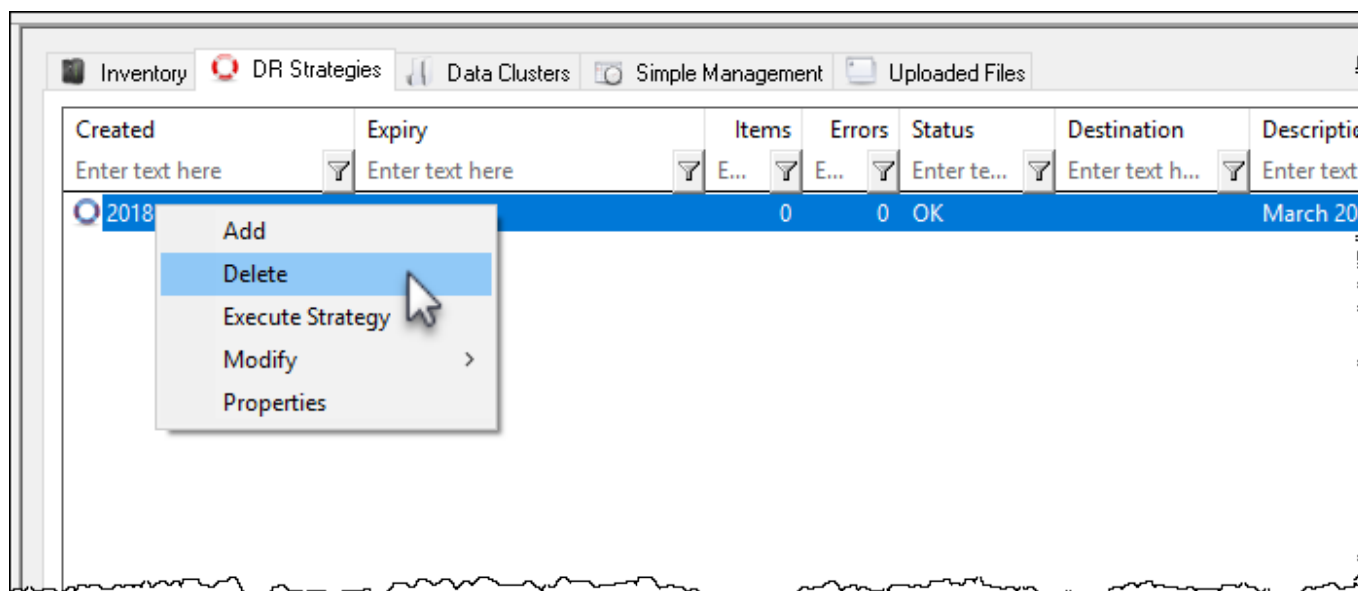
Inventory | DR Strategies | Data Clusters | Simple Management | Uploaded Files

| Created | Expiry | Items | Errors | Status | Destination | Descriptio |
|---|---|---|---|---|---|---|
| Enter text here | Enter text here | E... | E... | Enter te... | Enter text h... | Enter text |
| 2018 | | 0 | 0 | OK | | March 20 |

Add
Delete
Execute Strategy
Modify >
Properties